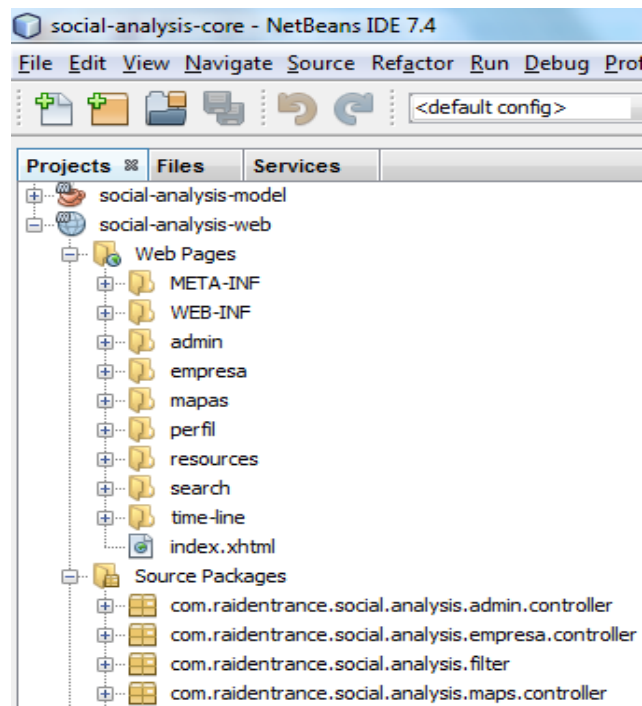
social-analysis-core - NetBeans IDE 7.4

File Edit View Navigate Source Refactor Run Debug Prof

<default config>

Projects Files Services

social-analysis-model
social-analysis-web
Web Pages
META-INF
WEB-INF
admin
empresa
mapas
perfil
resources
search
time-line
index.xhtml
Source Packages
com.raidentrance.social.analysis.admin.controller
com.raidentrance.social.analysis.empresa.controller
com.raidentrance.social.analysis.filter
com.raidentrance.social.analysis.maps.controller